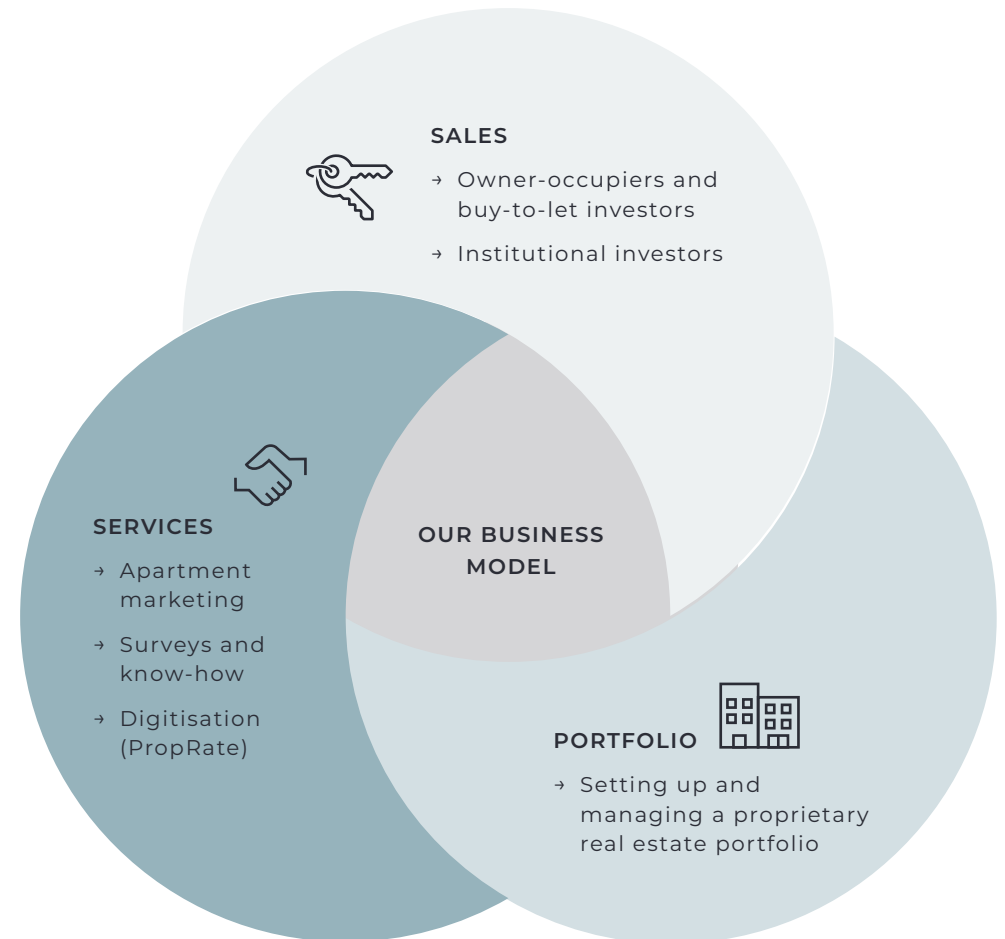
SALES

→ Owner-occupiers and buy-to-let investors

→ Institutional investors

SERVICES

→ Apartment marketing

→ Surveys and know-how

→ Digitisation (PropRate)

OUR BUSINESS MODEL

PORTFOLIO

→ Setting up and managing a proprietary real estate portfolio